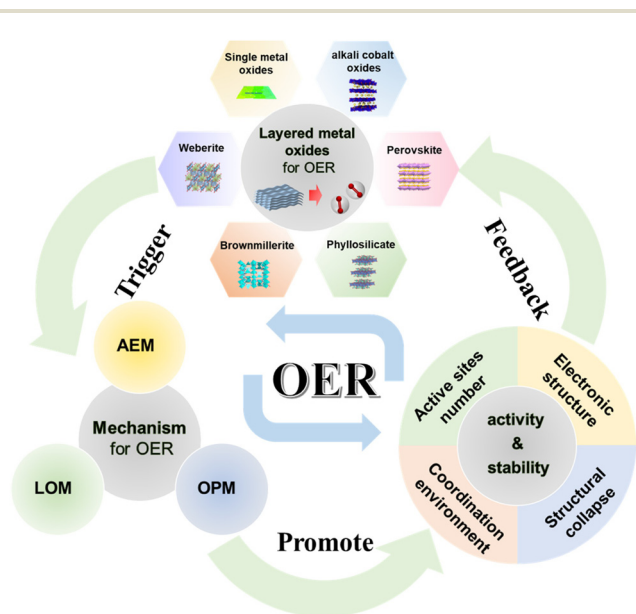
Single metal oxides

alkali cobalt oxides

Weberite

Layered metal oxides for OER

Perovskite

Brownmillerite

Phyllosilicate

Trigger

Feedback

AEM

OER

Mechanism for OER

LOM

OPM

Active sites number

Electronic structure

activity & stability

Coordination environment

Structural collapse

Promote